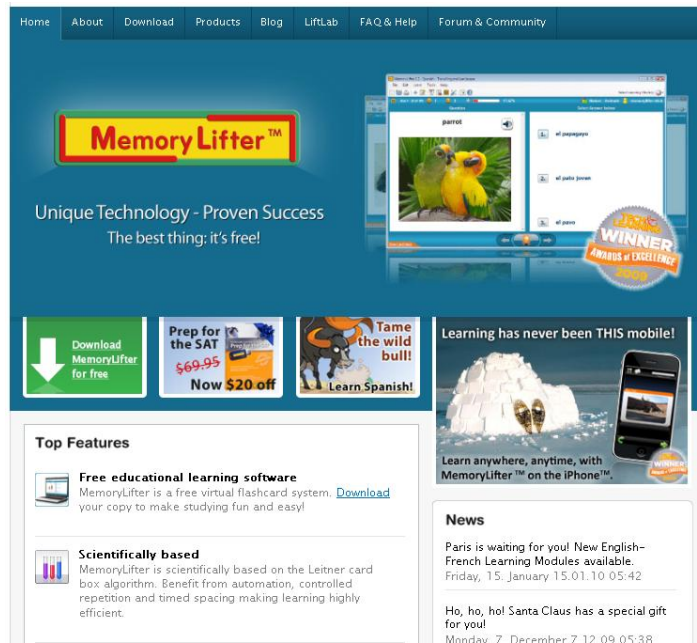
Home About Download Products Blog LiftLab FAQ & Help Forum & Community

MemoryLifter™

Unique Technology - Proven Success
The best thing: it's free!

parrot

el papagayo

el pollo joven

el pavo

WINNER
AWARDS of EXCELLENCE
2009

Download MemoryLifter for free

Prep for the SAT
$69.95
Now $20 off

Tame the wild bull!
Learn Spanish!

Learning has never been THIS mobile!

Learn anywhere, anytime, with MemoryLifter™ on the iPhone™.

WINNER

Top Features

Free educational learning software
MemoryLifter is a free virtual flashcard system. Download your copy to make studying fun and easy!

Scientifically based
MemoryLifter is scientifically based on the Leitner card box algorithm. Benefit from automation, controlled repetition and timed spacing making learning highly efficient.

News

Paris is waiting for you! New English-French Learning Modules available.
Friday, 15. January 15.01.10 05:42

Ho, ho, ho! Santa Claus has a special gift for you!
Monday, 7. December 7.12.09 05:38